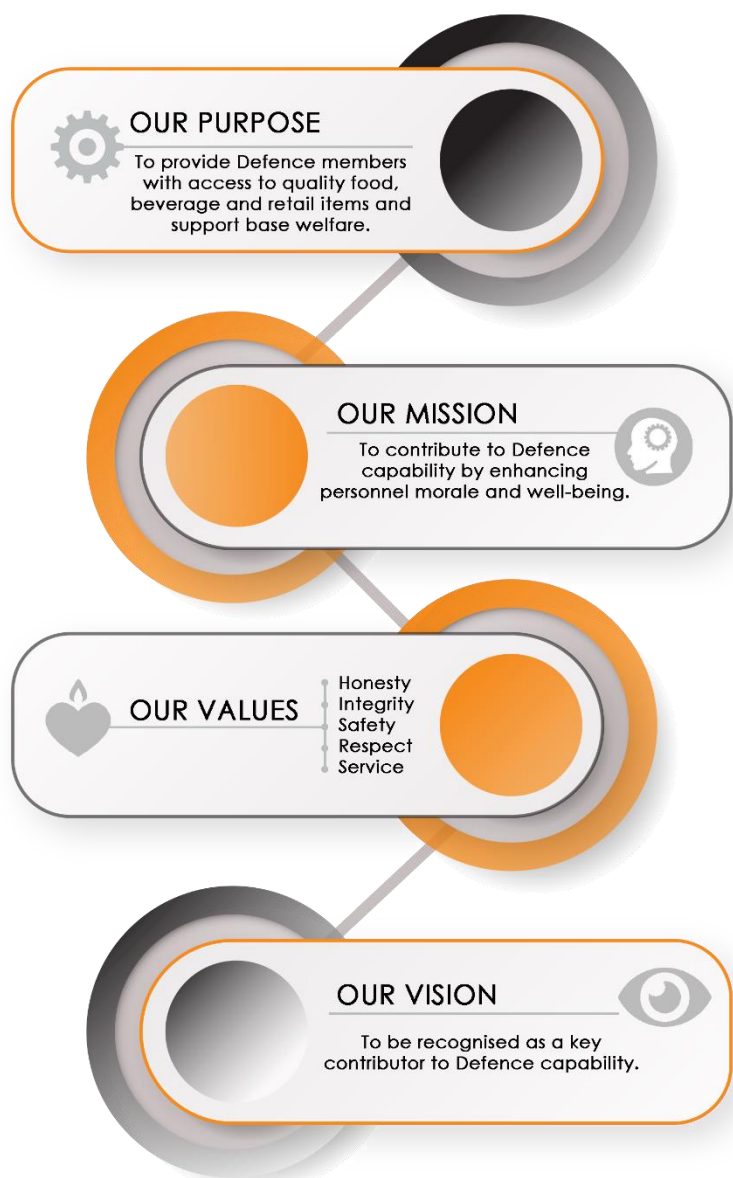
OUR PURPOSE

To provide Defence members with access to quality food, beverage and retail items and support base welfare.

OUR MISSION

To contribute to Defence capability by enhancing personnel morale and well-being.

OUR VALUES

Honesty
Integrity
Safety
Respect
Service

OUR VISION

To be recognised as a key contributor to Defence capability.